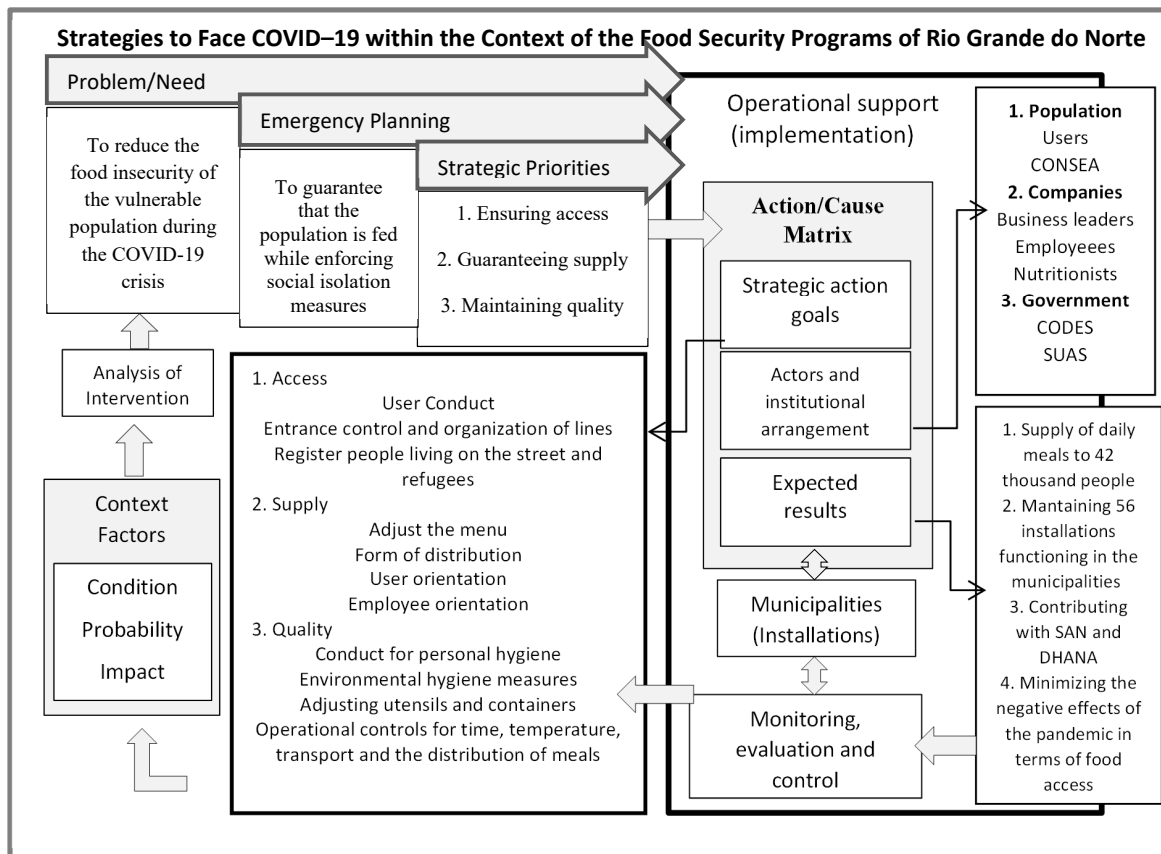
Strategies to Face COVID–19 within the Context of the Food Security Programs of Rio Grande do Norte

Problem/Need

Emergency Planning

Strategic Priorities

To reduce the food insecurity of the vulnerable population during the COVID-19 crisis

To guarantee that the population is fed while enforcing social isolation measures

1. Ensuring access
2. Guaranteeing supply
3. Maintaining quality

Analysis of Intervention

Context Factors

Condition
Probability
Impact

Operational support (implementation)

Action/Cause Matrix

Strategic action goals

Actors and institutional arrangement

Expected results

Municipalities (Installations)

Monitoring, evaluation and control

1. Population
Users
CONSEA
2. Companies
Business leaders
Employeees
Nutritionists
3. Government
CODES
SUAS

1. Supply of daily meals to 42 thousand people
2. Mantaining 56 installations functioning in the municipalities
3. Contributing with SAN and DHANA
4. Minimizing the negative effects of the pandemic in terms of food access

1. Access
User Conduct
Entrance control and organization of lines
Register people living on the street and refugees
2. Supply
Adjust the menu
Form of distribution
User orientation
Employee orientation
3. Quality
Conduct for personal hygiene
Environmental hygiene measures
Adjusting utensils and containers
Operational controls for time, temperature, transport and the distribution of meals